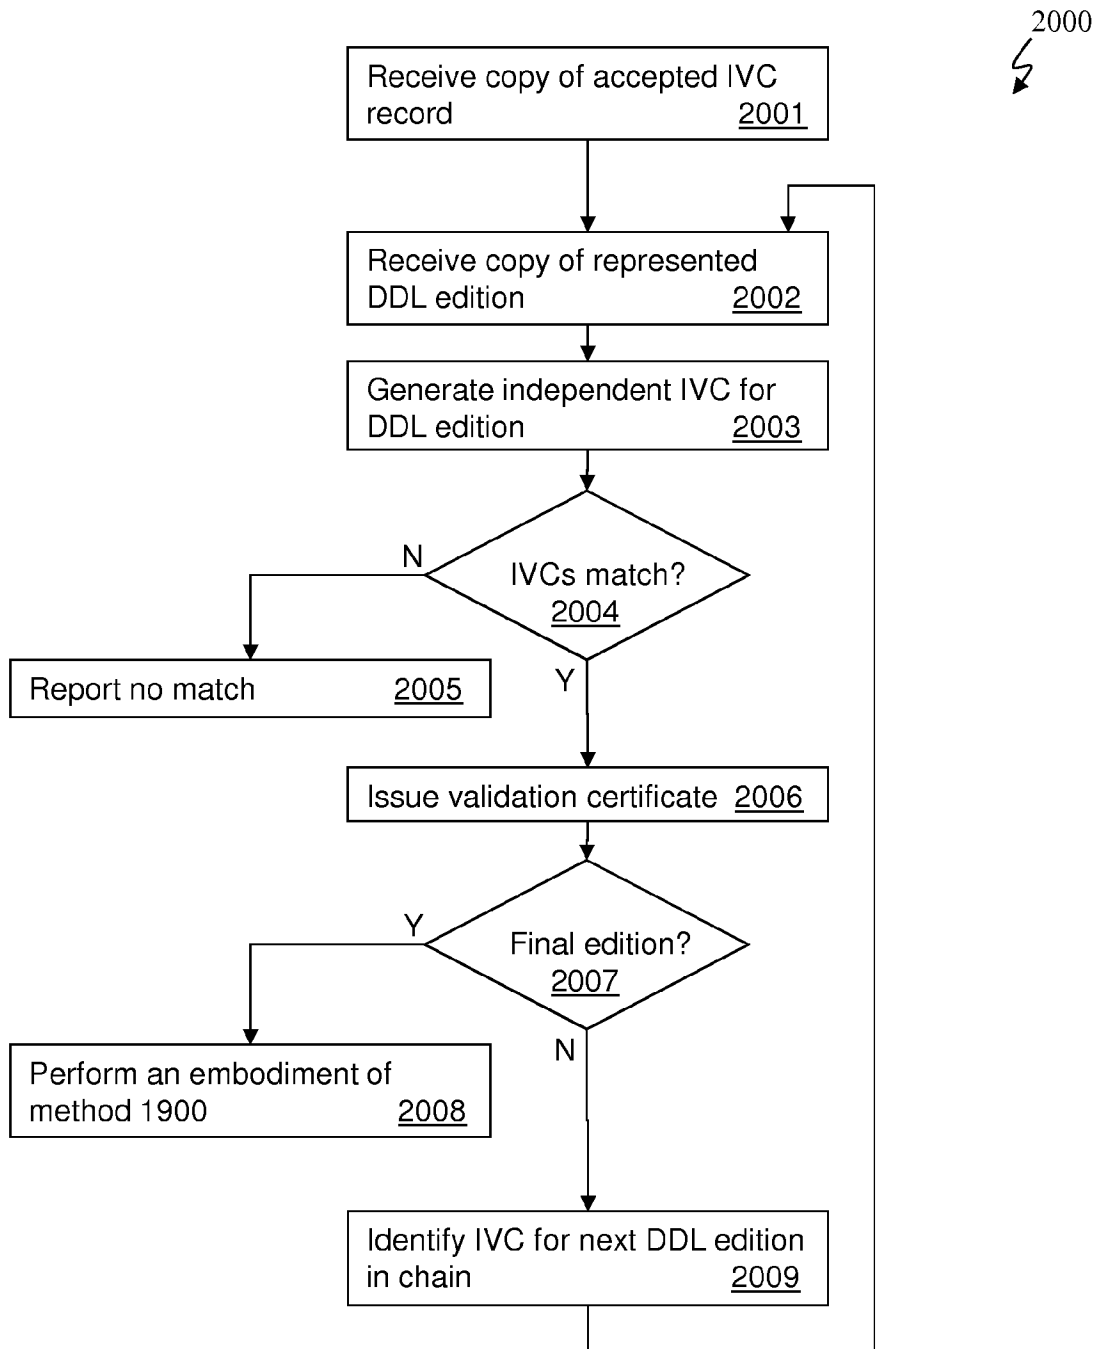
2000

Receive copy of accepted IVC record 2001

Receive copy of represented DDL edition 2002

Generate independent IVC for DDL edition 2003

N

IVCs match? 2004

Y

Report no match 2005

Issue validation certificate 2006

Y

Final edition? 2007

N

Perform an embodiment of method 1900 2008

Identify IVC for next DDL edition in chain 2009